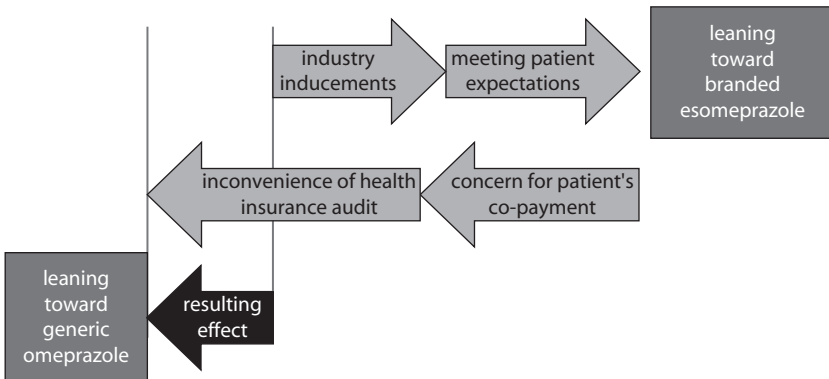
industry inducements

meeting patient expectations

leaning toward branded esomeprazole

inconvenience of health insurance audit

concern for patient's co-payment

leaning toward generic omeprazole

resulting effect